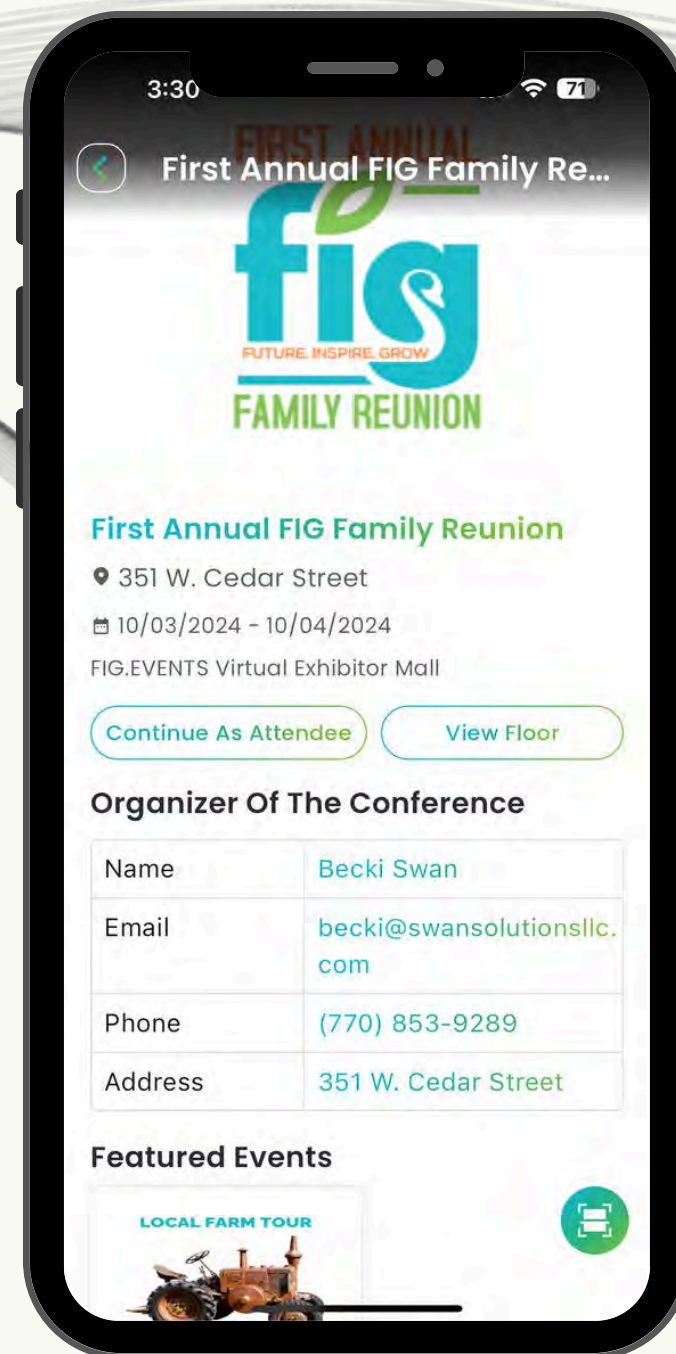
3:30
71

FIRST ANNUAL

First Annual FIG Family Re...

fig
FUTURE. INSPIRE. GROW
FAMILY REUNION

First Annual FIG Family Reunion
351 W. Cedar Street
10/03/2024 - 10/04/2024
FIG.EVENTS Virtual Exhibitor Mall

Continue As Attendee
View Floor

Organizer Of The Conference

| Name | Becki Swan |
|---|---|
| Email | becki@swansolutionsllc.com |
| Phone | (770) 853-9289 |
| Address | 351 W. Cedar Street |

Featured Events

LOCAL FARM TOUR